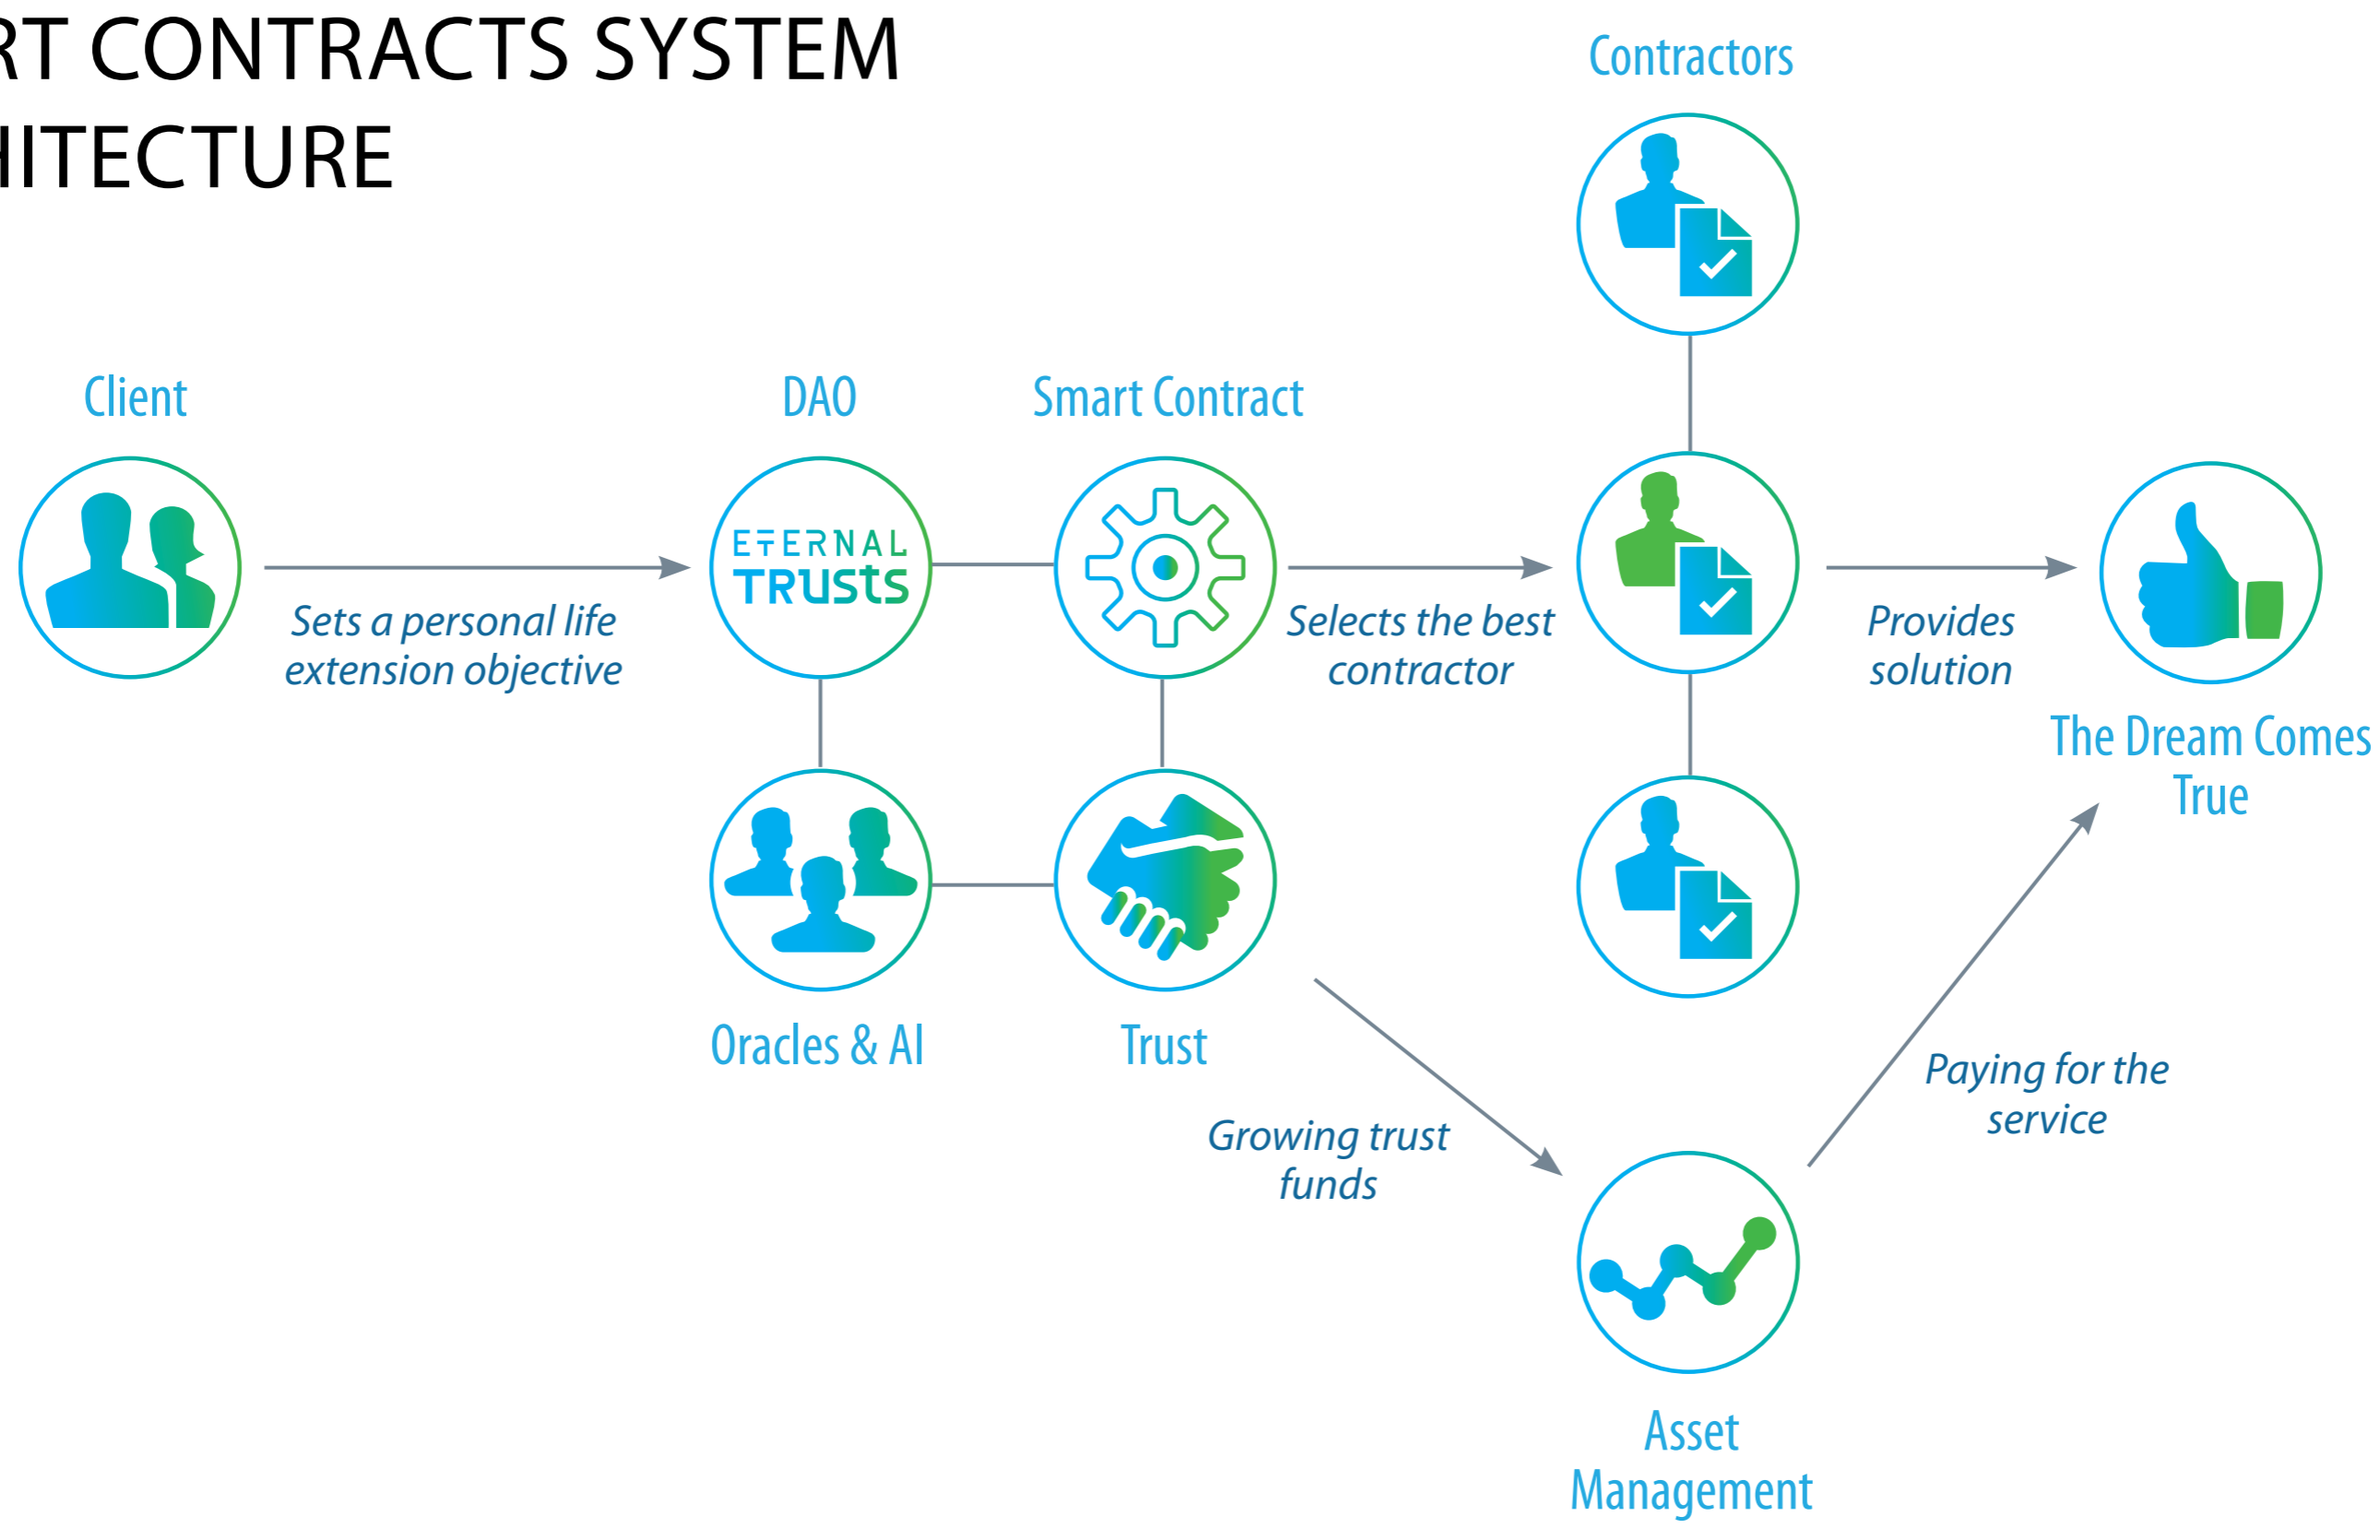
RT CONTRACTS SYSTEM
HITECTURE

Contractors

Client

DAO

Smart Contract

ETERNAL
TRUSTS

Sets a personal life extension objective

Selects the best contractor

Provides solution

The Dream Comes True

Oracles & AI

Trust

Growing trust funds

Paying for the service

Asset Management